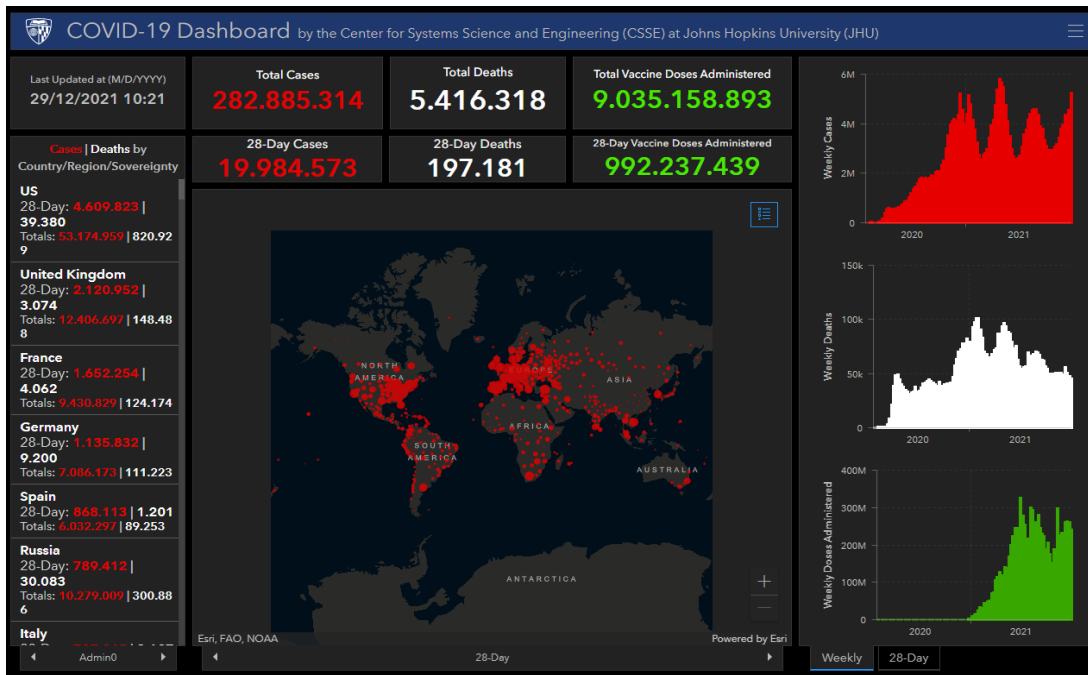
COVID-19 Dashboard by the Center for Systems Science and Engineering (CSSE) at Johns Hopkins University (JHU)

Last Updated at (M/D/YYYY)
29/12/2021 10:21

Total Cases
282.885.314

Total Deaths
5.416.318

Total Vaccine Doses Administered
9.035.158.893

28-Day Cases
19.984.573

28-Day Deaths
197.181

28-Day Vaccine Doses Administered
992.237.439

Cases | Deaths by Country/Region/Sovereignty

US
28-Day: 4.609.823 | 39.380
Totals: 53.174.959 | 820.929

United Kingdom
28-Day: 2.120.952 | 3.074
Totals: 12.406.697 | 148.488

France
28-Day: 1.652.254 | 4.062
Totals: 9.430.829 | 124.174

Germany
28-Day: 1.135.832 | 9.200
Totals: 7.086.173 | 111.223

Spain
28-Day: 868.113 | 1.201
Totals: 6.032.297 | 89.253

Russia
28-Day: 789.412 | 30.083
Totals: 10.279.009 | 300.886

Italy

Admin0

NORTH AMERICA
EUROPE
ASIA
AFRICA
SOUTH AMERICA
AUSTRALIA
ANTARCTICA

Esri, FAO, NOAA
Powered by Esri

28-Day

6M
4M
2M
0
Weekly Cases
2020
2021

150k
100k
50k
0
Weekly Deaths
2020
2021

400M
300M
200M
100M
0
Weekly Doses Administered
2020
2021

Weekly
28-Day